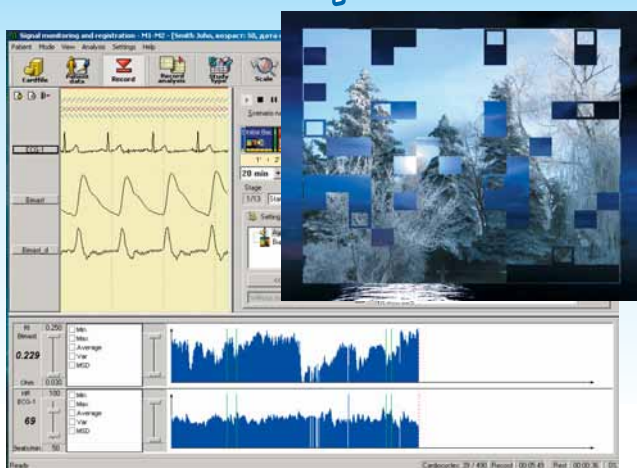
Signal monitoring and registration - MI-M2 - [Smith John, возраст: 50, дата

Patient Mode View Analysis Settings Help

Cardfile

Patient data

Record

Record analysis

Study type

Scale

Scenario

28 min

Stage

1/13

ECG-1

Bimed

Bimed_d

RI Bimed

0.250

0.229

Ohm 0.020

Min

Max

Average

Var

MSD

HR ECG-1

100

69

Beats/min 50

Min

Max

Average

Var

MSD

Ready

Cardiocycles: 39 / 430 Record 00:05:45 Past 00:00:36